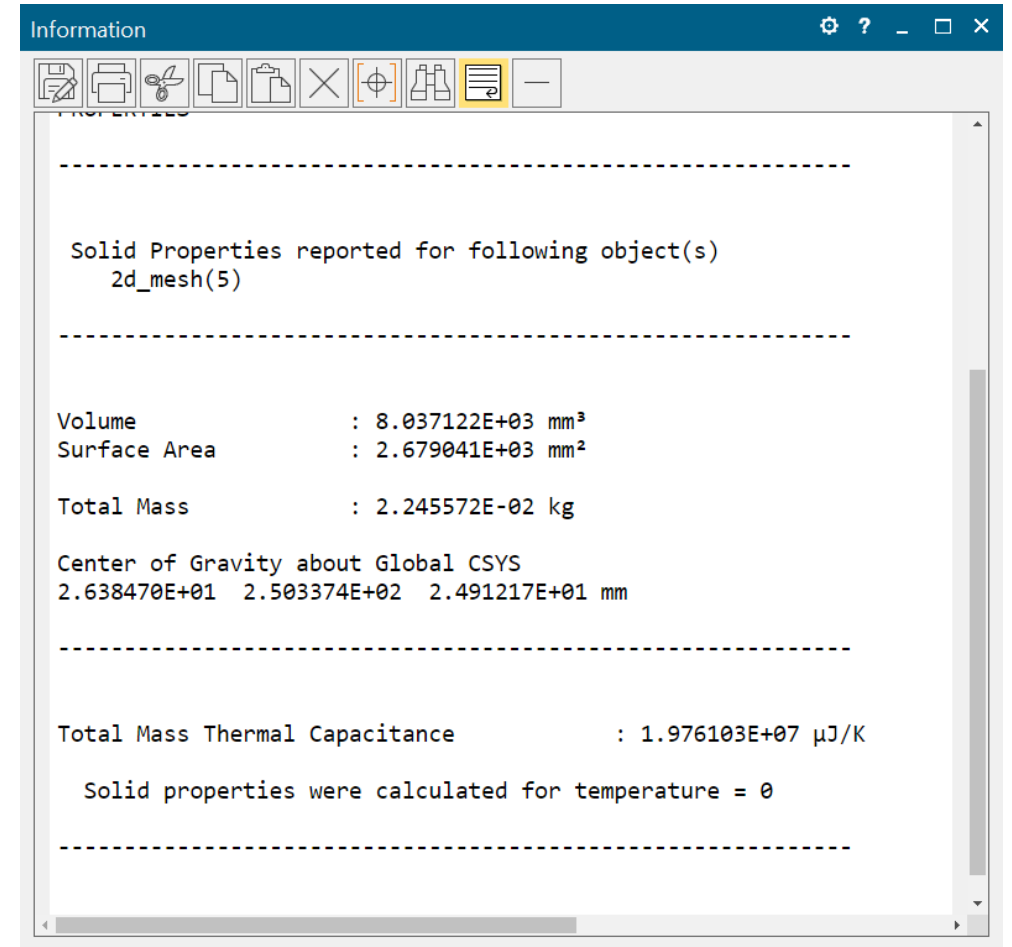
Information

PROPERTIES

------------------------------------------------------------

Solid Properties reported for following object(s)
2d_mesh(5)

------------------------------------------------------------

Volume : 8.037122E+03 mm³
Surface Area : 2.679041E+03 mm²

Total Mass : 2.245572E-02 kg

Center of Gravity about Global CSYS
2.638470E+01 2.503374E+02 2.491217E+01 mm

------------------------------------------------------------

Total Mass Thermal Capacitance : 1.976103E+07 µJ/K

Solid properties were calculated for temperature = 0

------------------------------------------------------------